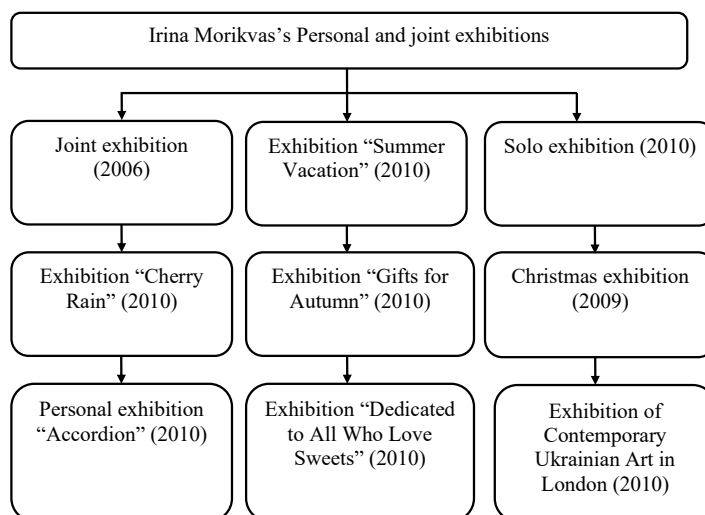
Irina Morikvas's Personal and joint exhibitions

Joint exhibition (2006)

Exhibition "Cherry Rain" (2010)

Personal exhibition "Accordion" (2010)

Exhibition "Summer Vacation" (2010)

Exhibition "Gifts for Autumn" (2010)

Exhibition "Dedicated to All Who Love Sweets" (2010)

Solo exhibition (2010)

Christmas exhibition (2009)

Exhibition of Contemporary Ukrainian Art in London (2010)